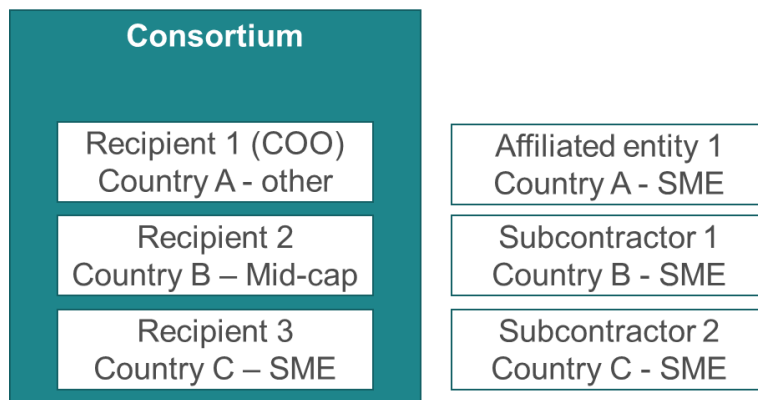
Consortium

Recipient 1 (COO)
Country A - other

Recipient 2
Country B – Mid-cap

Recipient 3
Country C – SME

Affiliated entity 1
Country A - SME

Subcontractor 1
Country B - SME

Subcontractor 2
Country C - SME